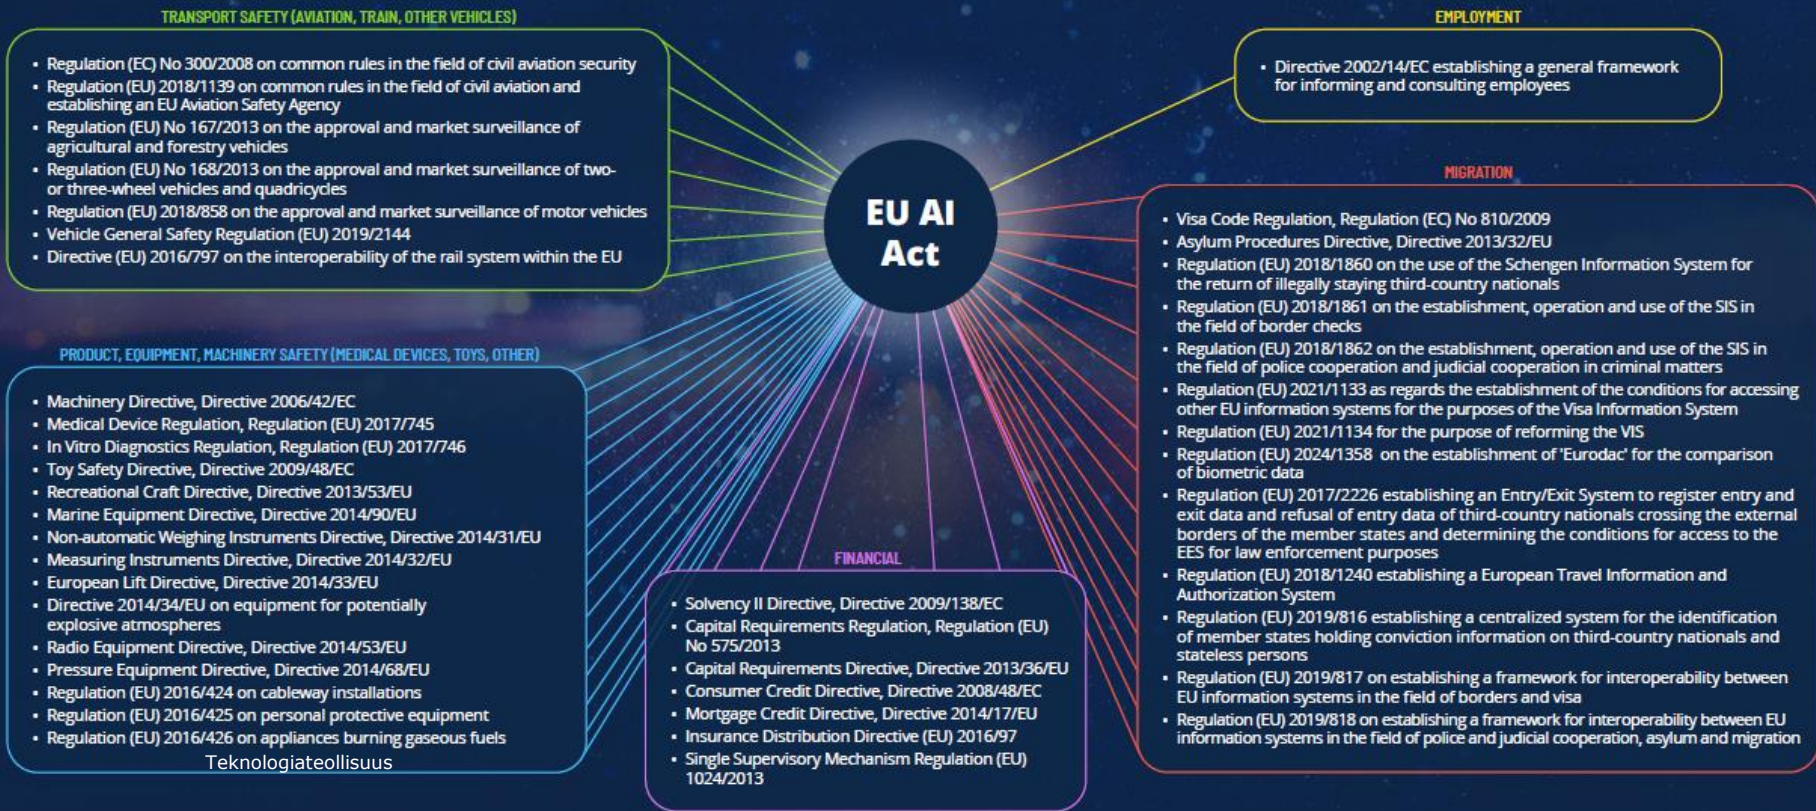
TRANSPORT SAFETY (AVIATION, TRAIN, OTHER VEHICLES)

- Regulation (EC) No 300/2008 on common rules in the field of civil aviation security
- Regulation (EU) 2018/1139 on common rules in the field of civil aviation and establishing an EU Aviation Safety Agency
- Regulation (EU) No 167/2013 on the approval and market surveillance of agricultural and forestry vehicles
- Regulation (EU) No 168/2013 on the approval and market surveillance of two- or three-wheel vehicles and quadricycles
- Regulation (EU) 2018/858 on the approval and market surveillance of motor vehicles
- Vehicle General Safety Regulation (EU) 2019/2144
- Directive (EU) 2016/797 on the interoperability of the rail system within the EU

EMPLOYMENT

- Directive 2002/14/EC establishing a general framework for informing and consulting employees

EU AI Act

MIGRATION

- Visa Code Regulation, Regulation (EC) No 810/2009
- Asylum Procedures Directive, Directive 2013/32/EU
- Regulation (EU) 2018/1860 on the use of the Schengen Information System for the return of illegally staying third-country nationals
- Regulation (EU) 2018/1861 on the establishment, operation and use of the SIS in the field of border checks
- Regulation (EU) 2018/1862 on the establishment, operation and use of the SIS in the field of police cooperation and judicial cooperation in criminal matters
- Regulation (EU) 2021/1133 as regards the establishment of the conditions for accessing other EU information systems for the purposes of the Visa Information System
- Regulation (EU) 2021/1134 for the purpose of reforming the VIS
- Regulation (EU) 2024/1358 on the establishment of 'Eurodac' for the comparison of biometric data
- Regulation (EU) 2017/2226 establishing an Entry/Exit System to register entry and exit data and refusal of entry data of third-country nationals crossing the external borders of the member states and determining the conditions for access to the EES for law enforcement purposes
- Regulation (EU) 2018/1240 establishing a European Travel Information and Authorization System
- Regulation (EU) 2019/816 establishing a centralized system for the identification of member states holding conviction information on third-country nationals and stateless persons
- Regulation (EU) 2019/817 on establishing a framework for interoperability between EU information systems in the field of borders and visa
- Regulation (EU) 2019/818 on establishing a framework for interoperability between EU information systems in the field of police and judicial cooperation, asylum and migration

PRODUCT, EQUIPMENT, MACHINERY SAFETY (MEDICAL DEVICES, TOYS, OTHER)

- Machinery Directive, Directive 2006/42/EC
- Medical Device Regulation, Regulation (EU) 2017/745
- In Vitro Diagnostics Regulation, Regulation (EU) 2017/746
- Toy Safety Directive, Directive 2009/48/EC
- Recreational Craft Directive, Directive 2013/53/EU
- Marine Equipment Directive, Directive 2014/90/EU
- Non-automatic Weighing Instruments Directive, Directive 2014/31/EU
- Measuring Instruments Directive, Directive 2014/32/EU
- European Lift Directive, Directive 2014/33/EU
- Directive 2014/34/EU on equipment for potentially explosive atmospheres
- Radio Equipment Directive, Directive 2014/53/EU
- Pressure Equipment Directive, Directive 2014/68/EU
- Regulation (EU) 2016/424 on cableway installations
- Regulation (EU) 2016/425 on personal protective equipment
- Regulation (EU) 2016/426 on appliances burning gaseous fuels

Teknologiateollisuus

FINANCIAL

- Solvency II Directive, Directive 2009/138/EC
- Capital Requirements Regulation, Regulation (EU) No 575/2013
- Capital Requirements Directive, Directive 2013/36/EU
- Consumer Credit Directive, Directive 2008/48/EC
- Mortgage Credit Directive, Directive 2014/17/EU
- Insurance Distribution Directive (EU) 2016/97
- Single Supervisory Mechanism Regulation (EU) 1024/2013